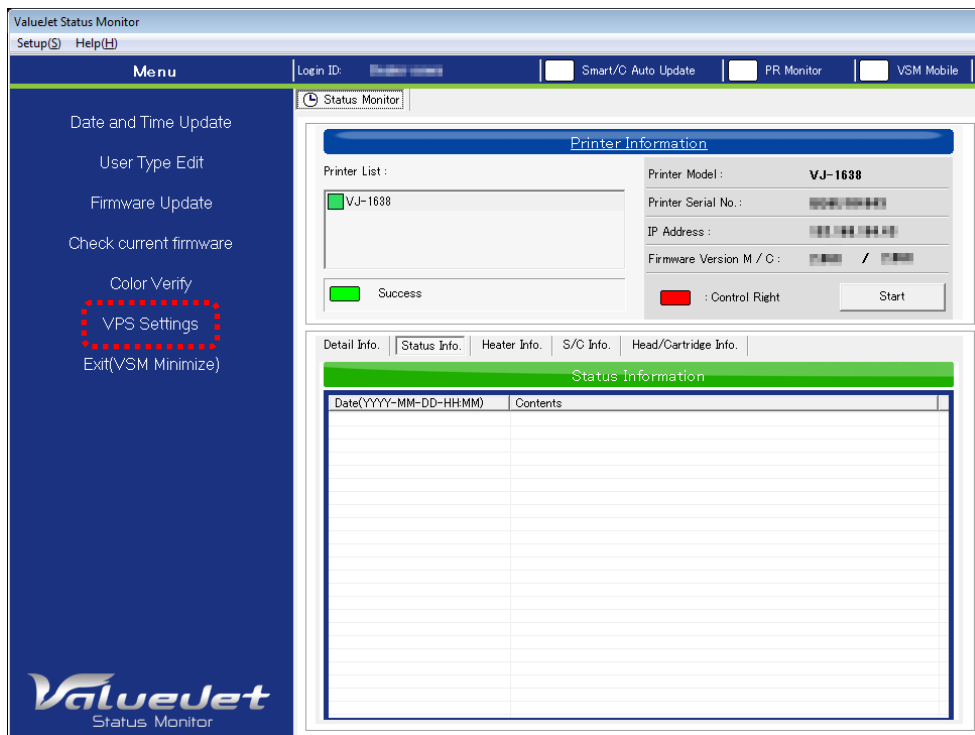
ValueJet Status Monitor

Setup(S) Help(H)

Menu

Login ID: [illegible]

Smart/C Auto Update

PR Monitor

VSM Mobile

Date and Time Update

User Type Edit

Firmware Update

Check current firmware

Color Verify

VPS Settings

Exit(VSM Minimize)

ValueJet
Status Monitor

Status Monitor

Printer Information

Printer List :

VJ-1638

Success

| Printer Model : | VJ-1638 |
|---|---|
| Printer Serial No. : | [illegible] |
| IP Address : | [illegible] |
| Firmware Version M / C : | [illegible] / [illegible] |

: Control Right

Start

Detail Info. | Status Info. | Heater Info. | S/C Info. | Head/Cartridge Info.

Status Information

| Date(YYYY-MM-DD-HH:MM) | Contents |
|---|---|